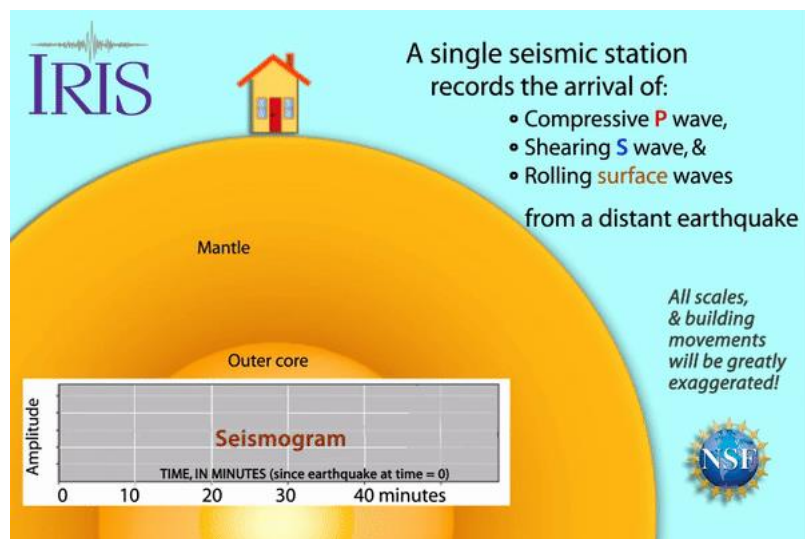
IRIS

A single seismic station records the arrival of:
• Compressive P wave,
• Shearing S wave, &
• Rolling surface waves
from a distant earthquake

Mantle

Outer core

All scales, & building movements will be greatly exaggerated!

Amplitude

Seismogram

TIME, IN MINUTES (since earthquake at time = 0)

0 10 20 30 40 minutes

NSF